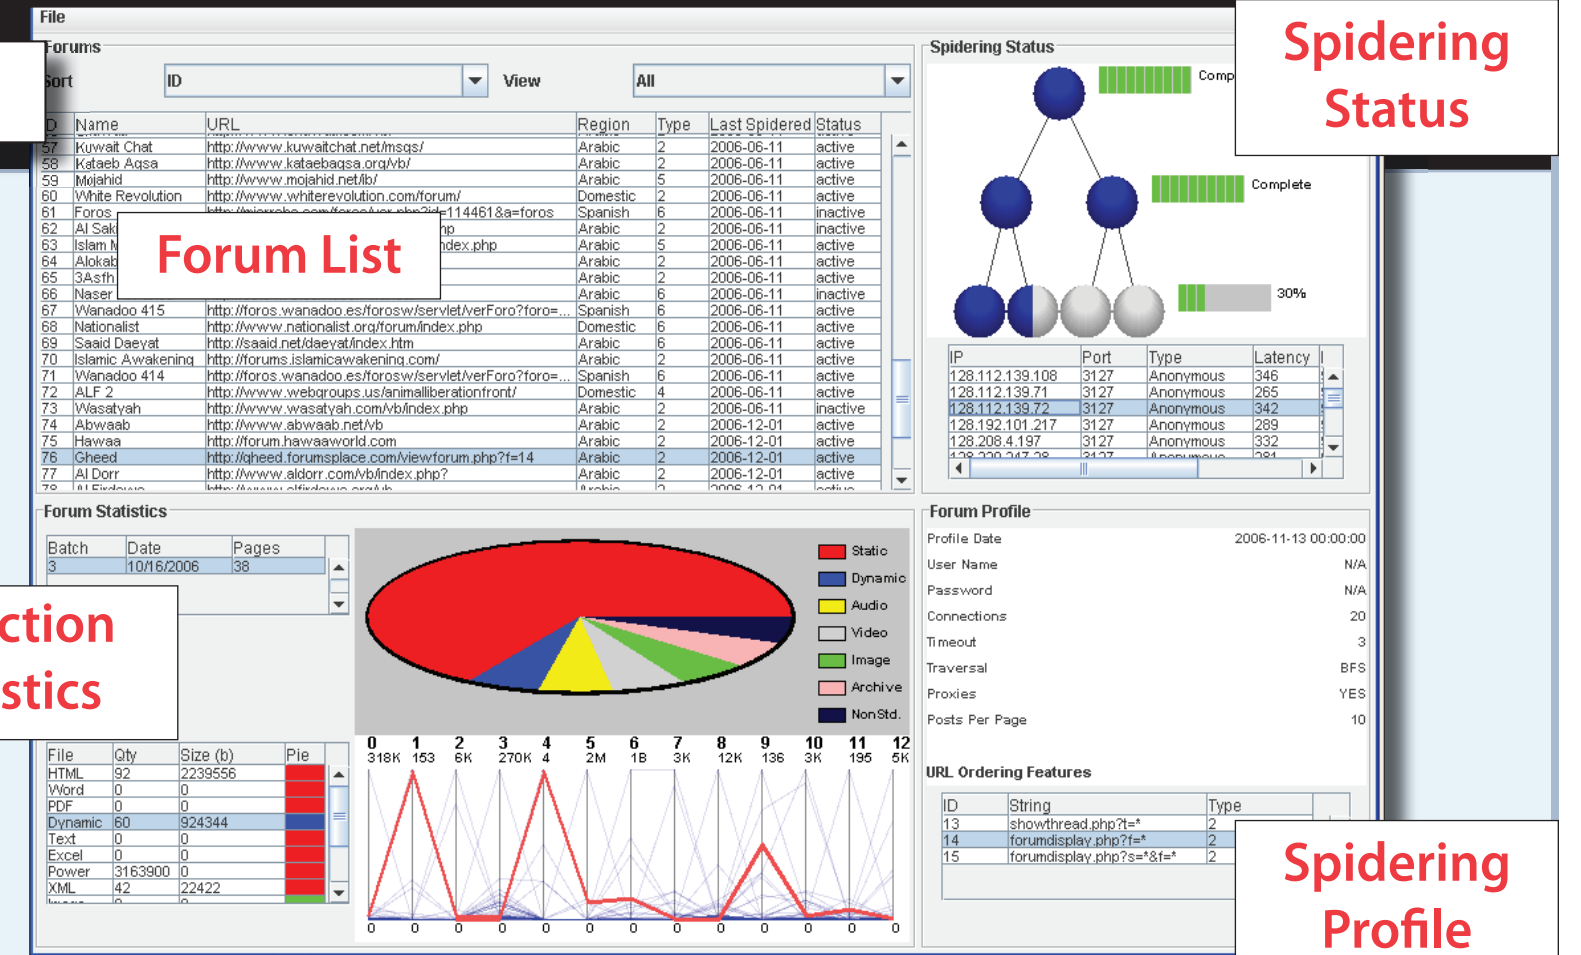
File

Forums

Sort ID View All

| ID | Name | URL | Region | Type | Last Spidered | Status |
|---|---|---|---|---|---|---|
| 57 | Kuwait Chat | http://www.kuwaitchat.net/msgs/ | Arabic | 2 | 2006-06-11 | active |
| 58 | Kataeb Aqsa | http://www.kataebaqsa.org/vb/ | Arabic | 2 | 2006-06-11 | active |
| 59 | Mojahid | http://www.mojahid.net/ib/ | Arabic | 5 | 2006-06-11 | active |
| 60 | White Revolution | http://www.whiterevolution.com/forum/ | Domestic | 2 | 2006-06-11 | active |
| 61 | Foros | http://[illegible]=114461&a=foros | Spanish | 6 | 2006-06-11 | inactive |
| 62 | Al Sak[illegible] | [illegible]p | Arabic | 2 | 2006-06-11 | inactive |
| 63 | Islam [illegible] | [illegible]dex.php | Arabic | 5 | 2006-06-11 | active |
| 64 | Alokab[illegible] | | Arabic | 2 | 2006-06-11 | active |
| 65 | 3Asfh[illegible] | | Arabic | 2 | 2006-06-11 | active |
| 66 | Naser | | Arabic | 6 | 2006-06-11 | inactive |
| 67 | Wanadoo 415 | http://foros.wanadoo.es/forosw/servlet/verForo?foro=... | Spanish | 6 | 2006-06-11 | active |
| 68 | Nationalist | http://www.nationalist.org/forum/index.php | Domestic | 6 | 2006-06-11 | active |
| 69 | Saaid Daeyat | http://saaid.net/daeyat/index.htm | Arabic | 6 | 2006-06-11 | active |
| 70 | Islamic Awakening | http://forums.islamicawakening.com/ | Arabic | 2 | 2006-06-11 | active |
| 71 | Wanadoo 414 | http://foros.wanadoo.es/forosw/servlet/verForo?foro=... | Spanish | 6 | 2006-06-11 | active |
| 72 | ALF 2 | http://www.webgroups.us/animalliberationfront/ | Domestic | 4 | 2006-06-11 | active |
| 73 | Wasatyah | http://www.wasatyah.com/vb/index.php | Arabic | 2 | 2006-06-11 | inactive |
| 74 | Abwaab | http://www.abwaab.net/vb | Arabic | 2 | 2006-12-01 | active |
| 75 | Hawaa | http://forum.hawaaworld.com | Arabic | 2 | 2006-12-01 | active |
| 76 | Gheed | http://gheed.forumsplace.com/viewforum.php?f=14 | Arabic | 2 | 2006-12-01 | active |
| 77 | Al Dorr | http://www.aldorr.com/vb/index.php? | Arabic | 2 | 2006-12-01 | active |

Forum List

Spidering Status

Comp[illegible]

Complete

30%

| IP | Port | Type | Latency |
|---|---|---|---|
| 128.112.139.108 | 3127 | Anonymous | 346 |
| 128.112.139.71 | 3127 | Anonymous | 265 |
| 128.112.139.72 | 3127 | Anonymous | 342 |
| 128.192.101.217 | 3127 | Anonymous | 289 |
| 128.208.4.197 | 3127 | Anonymous | 332 |

Spidering Status

Forum Statistics

| Batch | Date | Pages |
|---|---|---|
| 3 | 10/16/2006 | 38 |

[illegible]ction
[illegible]stics

Static
Dynamic
Audio
Video
Image
Archive
NonStd.

| File | Qty | Size (b) | Pie |
|---|---|---|---|
| HTML | 92 | 2239556 | |
| Word | 0 | 0 | |
| PDF | 0 | 0 | |
| Dynamic | 60 | 924344 | |
| Text | 0 | 0 | |
| Excel | 0 | 0 | |
| Power | 3163900 | 0 | |
| XML | 42 | 22422 | |

0 1 2 3 4 5 6 7 8 9 10 11 12
318K 153 6K 270K 4 2M 1B 3K 12K 136 3K 195 5K
0 0 0 0 0 0 0 0 0 0 0 0 0

Forum Profile

| | |
|---|---|
| Profile Date | 2006-11-13 00:00:00 |
| User Name | N/A |
| Password | N/A |
| Connections | 20 |
| Timeout | 3 |
| Traversal | BFS |
| Proxies | YES |
| Posts Per Page | 10 |

URL Ordering Features

| ID | String | Type |
|---|---|---|
| 13 | showthread.php?t=* | 2 |
| 14 | forumdisplay.php?f=* | 2 |
| 15 | forumdisplay.php?s=*&f=* | 2 |

Spidering Profile